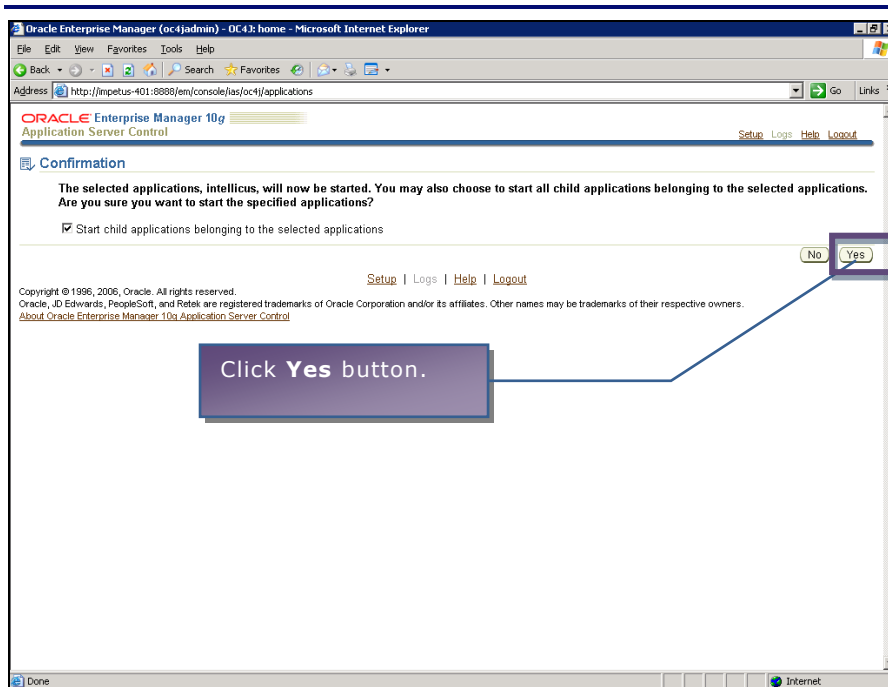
Oracle Enterprise Manager (oc4jadmin) - OC4J: home - Microsoft Internet Explorer

File Edit View Favorites Tools Help

Back Search Favorites

Address http://impetus-401:8888/em/console/ias/oc4j/applications Go Links

ORACLE Enterprise Manager 10g
Application Server Control

Setup Logs Help Logout

Confirmation

The selected applications, intellicus, will now be started. You may also choose to start all child applications belonging to the selected applications. Are you sure you want to start the specified applications?

☑ Start child applications belonging to the selected applications

No Yes

Setup | Logs | Help | Logout

Copyright © 1996, 2006, Oracle. All rights reserved.
Oracle, JD Edwards, PeopleSoft, and Retek are registered trademarks of Oracle Corporation and/or its affiliates. Other names may be trademarks of their respective owners.
About Oracle Enterprise Manager 10g Application Server Control

Click **Yes** button.

Done Internet